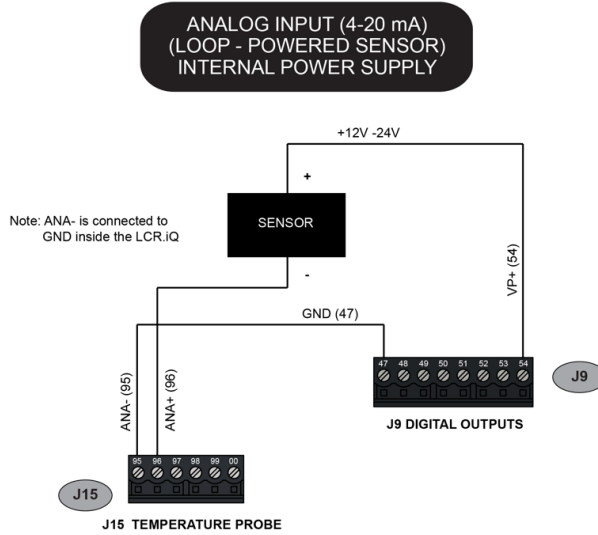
ANALOG INPUT (4-20 mA)
(LOOP - POWERED SENSOR)
INTERNAL POWER SUPPLY

+12V -24V

+

Note: ANA- is connected to GND inside the LCR.iQ

SENSOR

-

VP+ (54)

GND (47)

ANA- (95)

ANA+ (96)

47 48 49 50 51 52 53 54

J9

J9 DIGITAL OUTPUTS

95 96 97 98 99 00

J15

J15 TEMPERATURE PROBE